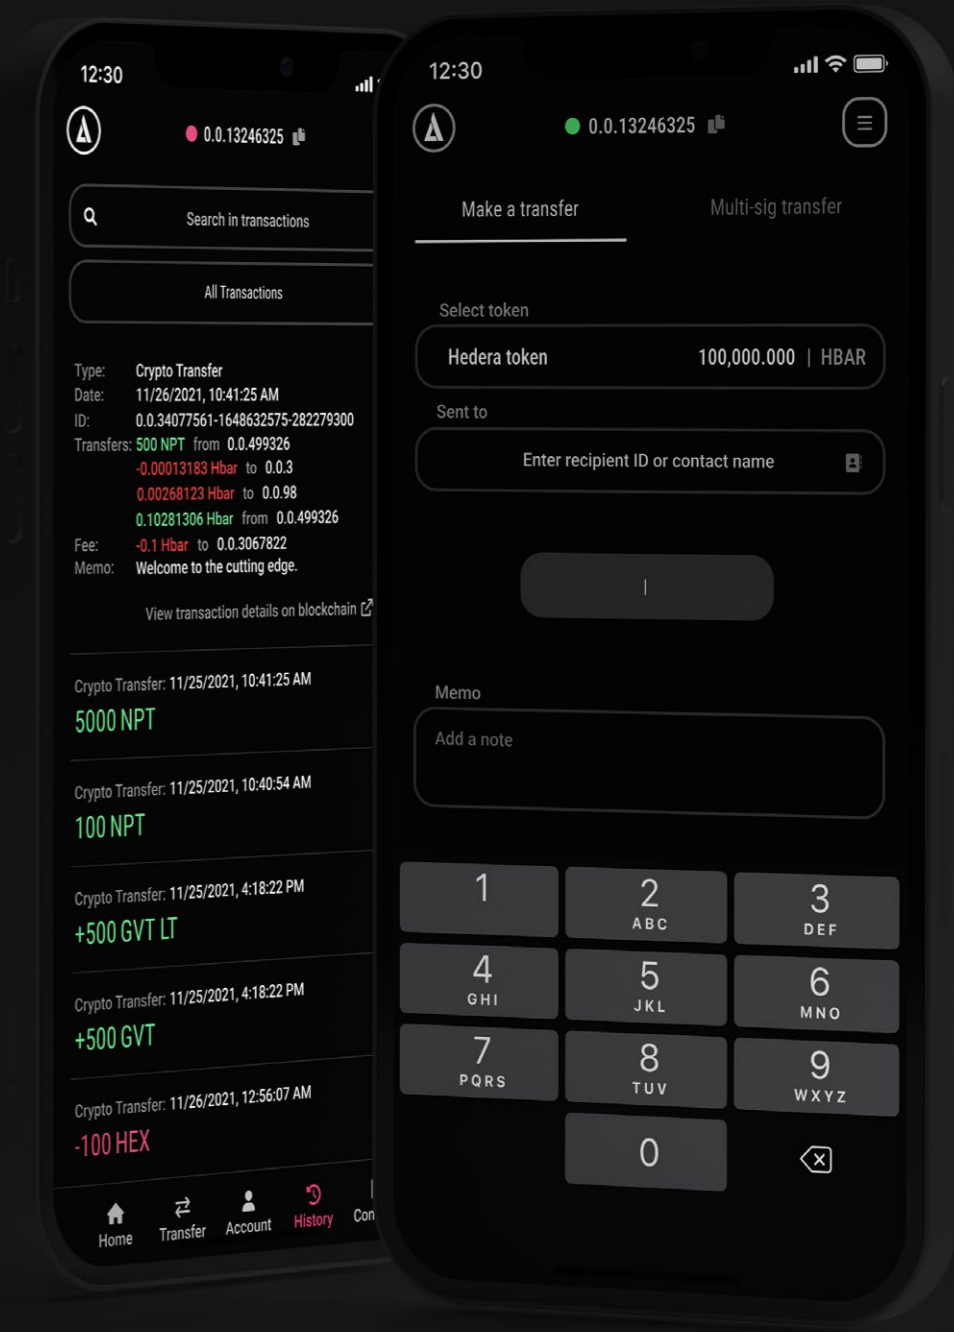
12:30

0.0.13246325

Search in transactions

All Transactions

Type: Crypto Transfer
Date: 11/26/2021, 10:41:25 AM
ID: 0.0.34077561-1648632575-282279300
Transfers: 500 NPT from 0.0.499326
-0.00013183 Hbar to 0.0.3
0.00268123 Hbar to 0.0.98
0.10281306 Hbar from 0.0.499326
Fee: -0.1 Hbar to 0.0.3067822
Memo: Welcome to the cutting edge.

View transaction details on blockchain

Crypto Transfer: 11/25/2021, 10:41:25 AM
5000 NPT

Crypto Transfer: 11/25/2021, 10:40:54 AM
100 NPT

Crypto Transfer: 11/25/2021, 4:18:22 PM
+500 GVT LT

Crypto Transfer: 11/25/2021, 4:18:22 PM
+500 GVT

Crypto Transfer: 11/26/2021, 12:56:07 AM
-100 HEX

Home Transfer Account History Con

12:30

0.0.13246325

Make a transfer
Multi-sig transfer

Select token
Hedera token 100,000.000 | HBAR

Sent to
Enter recipient ID or contact name

Memo
Add a note

1
2 ABC
3 DEF
4 GHI
5 JKL
6 MNO
7 PQRS
8 TUV
9 WXYZ
0